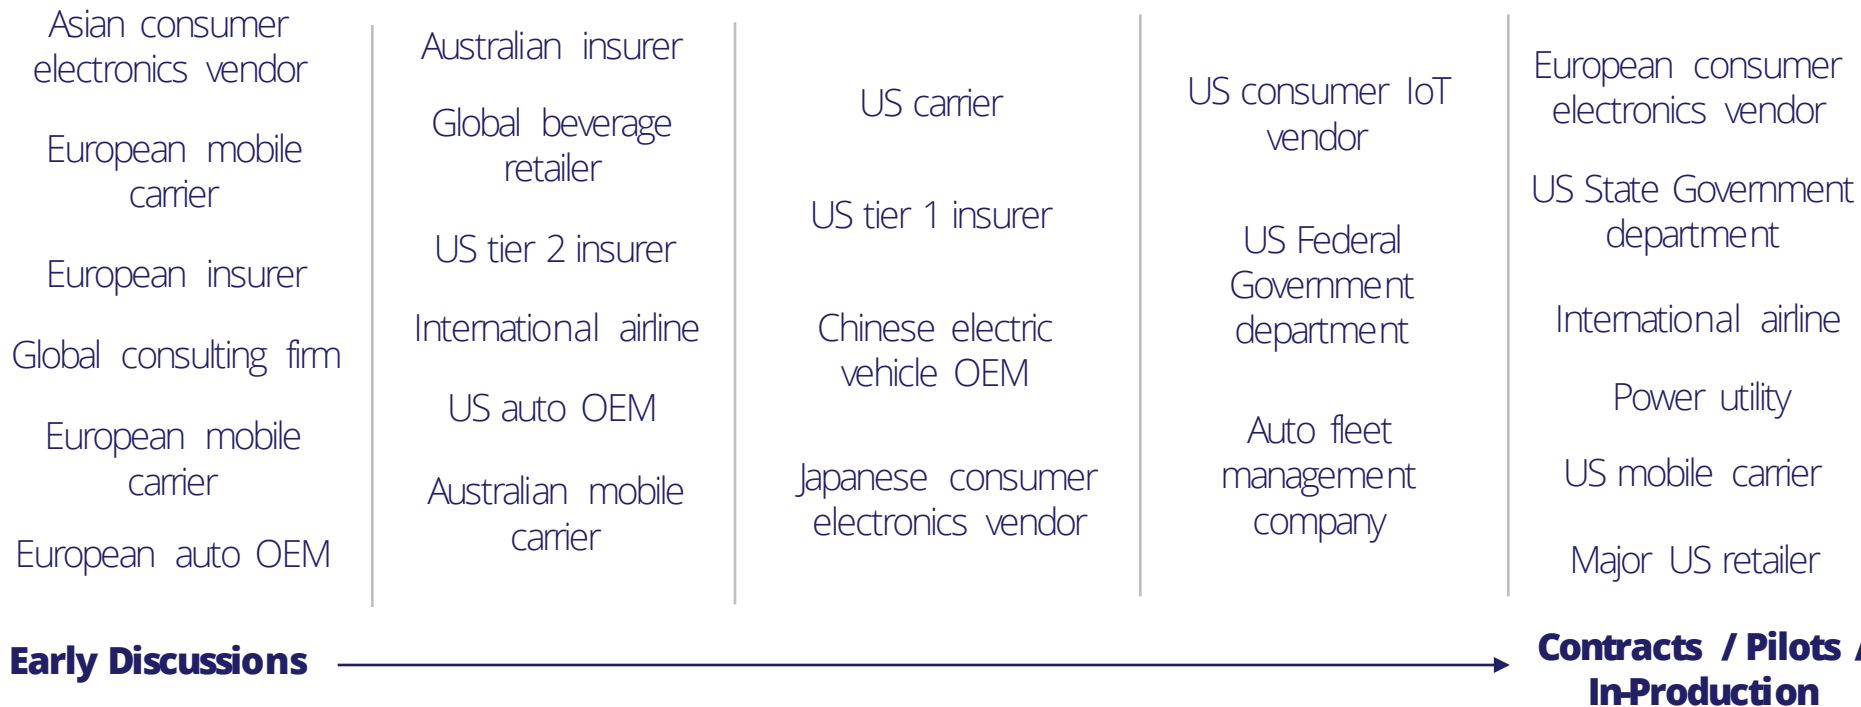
Asian consumer electronics vendor

European mobile carrier

European insurer

Global consulting firm

European mobile carrier

European auto OEM

Australian insurer

Global beverage retailer

US tier 2 insurer

International airline

US auto OEM

Australian mobile carrier

US carrier

US tier 1 insurer

Chinese electric vehicle OEM

Japanese consumer electronics vendor

US consumer IoT vendor

US Federal Government department

Auto fleet management company

European consumer electronics vendor

US State Government department

International airline

Power utility

US mobile carrier

Major US retailer

Early Discussions

Contracts / Pilots / In-Production